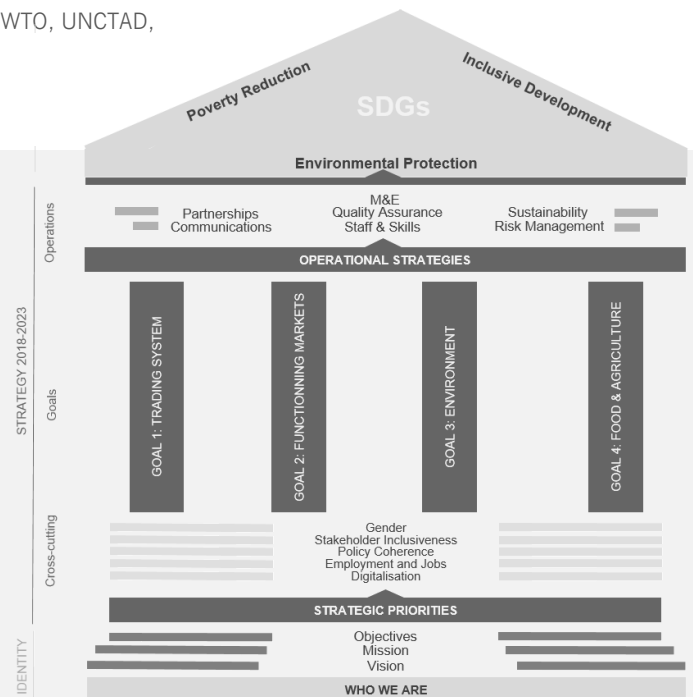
WTO, UNCTAD,

Poverty Reduction

SDGs

Inclusive Development

Environmental Protection

STRATEGY 2018-2023

Operations

Partnerships
Communications

M&E
Quality Assurance
Staff & Skills

Sustainability
Risk Management

OPERATIONAL STRATEGIES

Goals

GOAL 1: TRADING SYSTEM

GOAL 2: FUNCTIONNING MARKETS

GOAL 3: ENVIRONMENT

GOAL 4: FOOD & AGRICULTURE

Cross-cutting

Gender
Stakeholder Inclusiveness
Policy Coherence
Employment and Jobs
Digitalisation

STRATEGIC PRIORITIES

IDENTITY

Objectives
Mission
Vision

WHO WE ARE